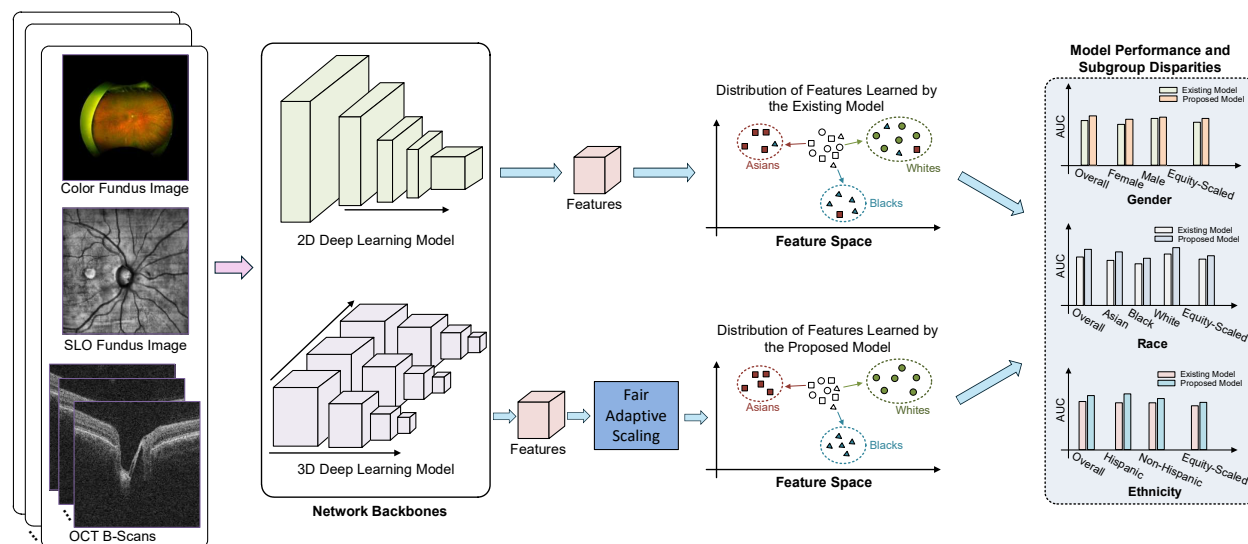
Color Fundus Image

SLO Fundus Image

OCT B-Scans

2D Deep Learning Model

3D Deep Learning Model

Network Backbones

Features

Features

Fair Adaptive Scaling

Distribution of Features Learned by the Existing Model

Asians

Whites

Blacks

Feature Space

Distribution of Features Learned by the Proposed Model

Asians

Whites

Blacks

Feature Space

Model Performance and Subgroup Disparities

Existing Model
Proposed Model

AUC

Overall
Female
Male
Equity-Scaled

Gender

Existing Model
Proposed Model

AUC

Overall
Asian
Black
White
Equity-Scaled

Race

Existing Model
Proposed Model

AUC

Overall
Hispanic
Non-Hispanic
Equity-Scaled

Ethnicity